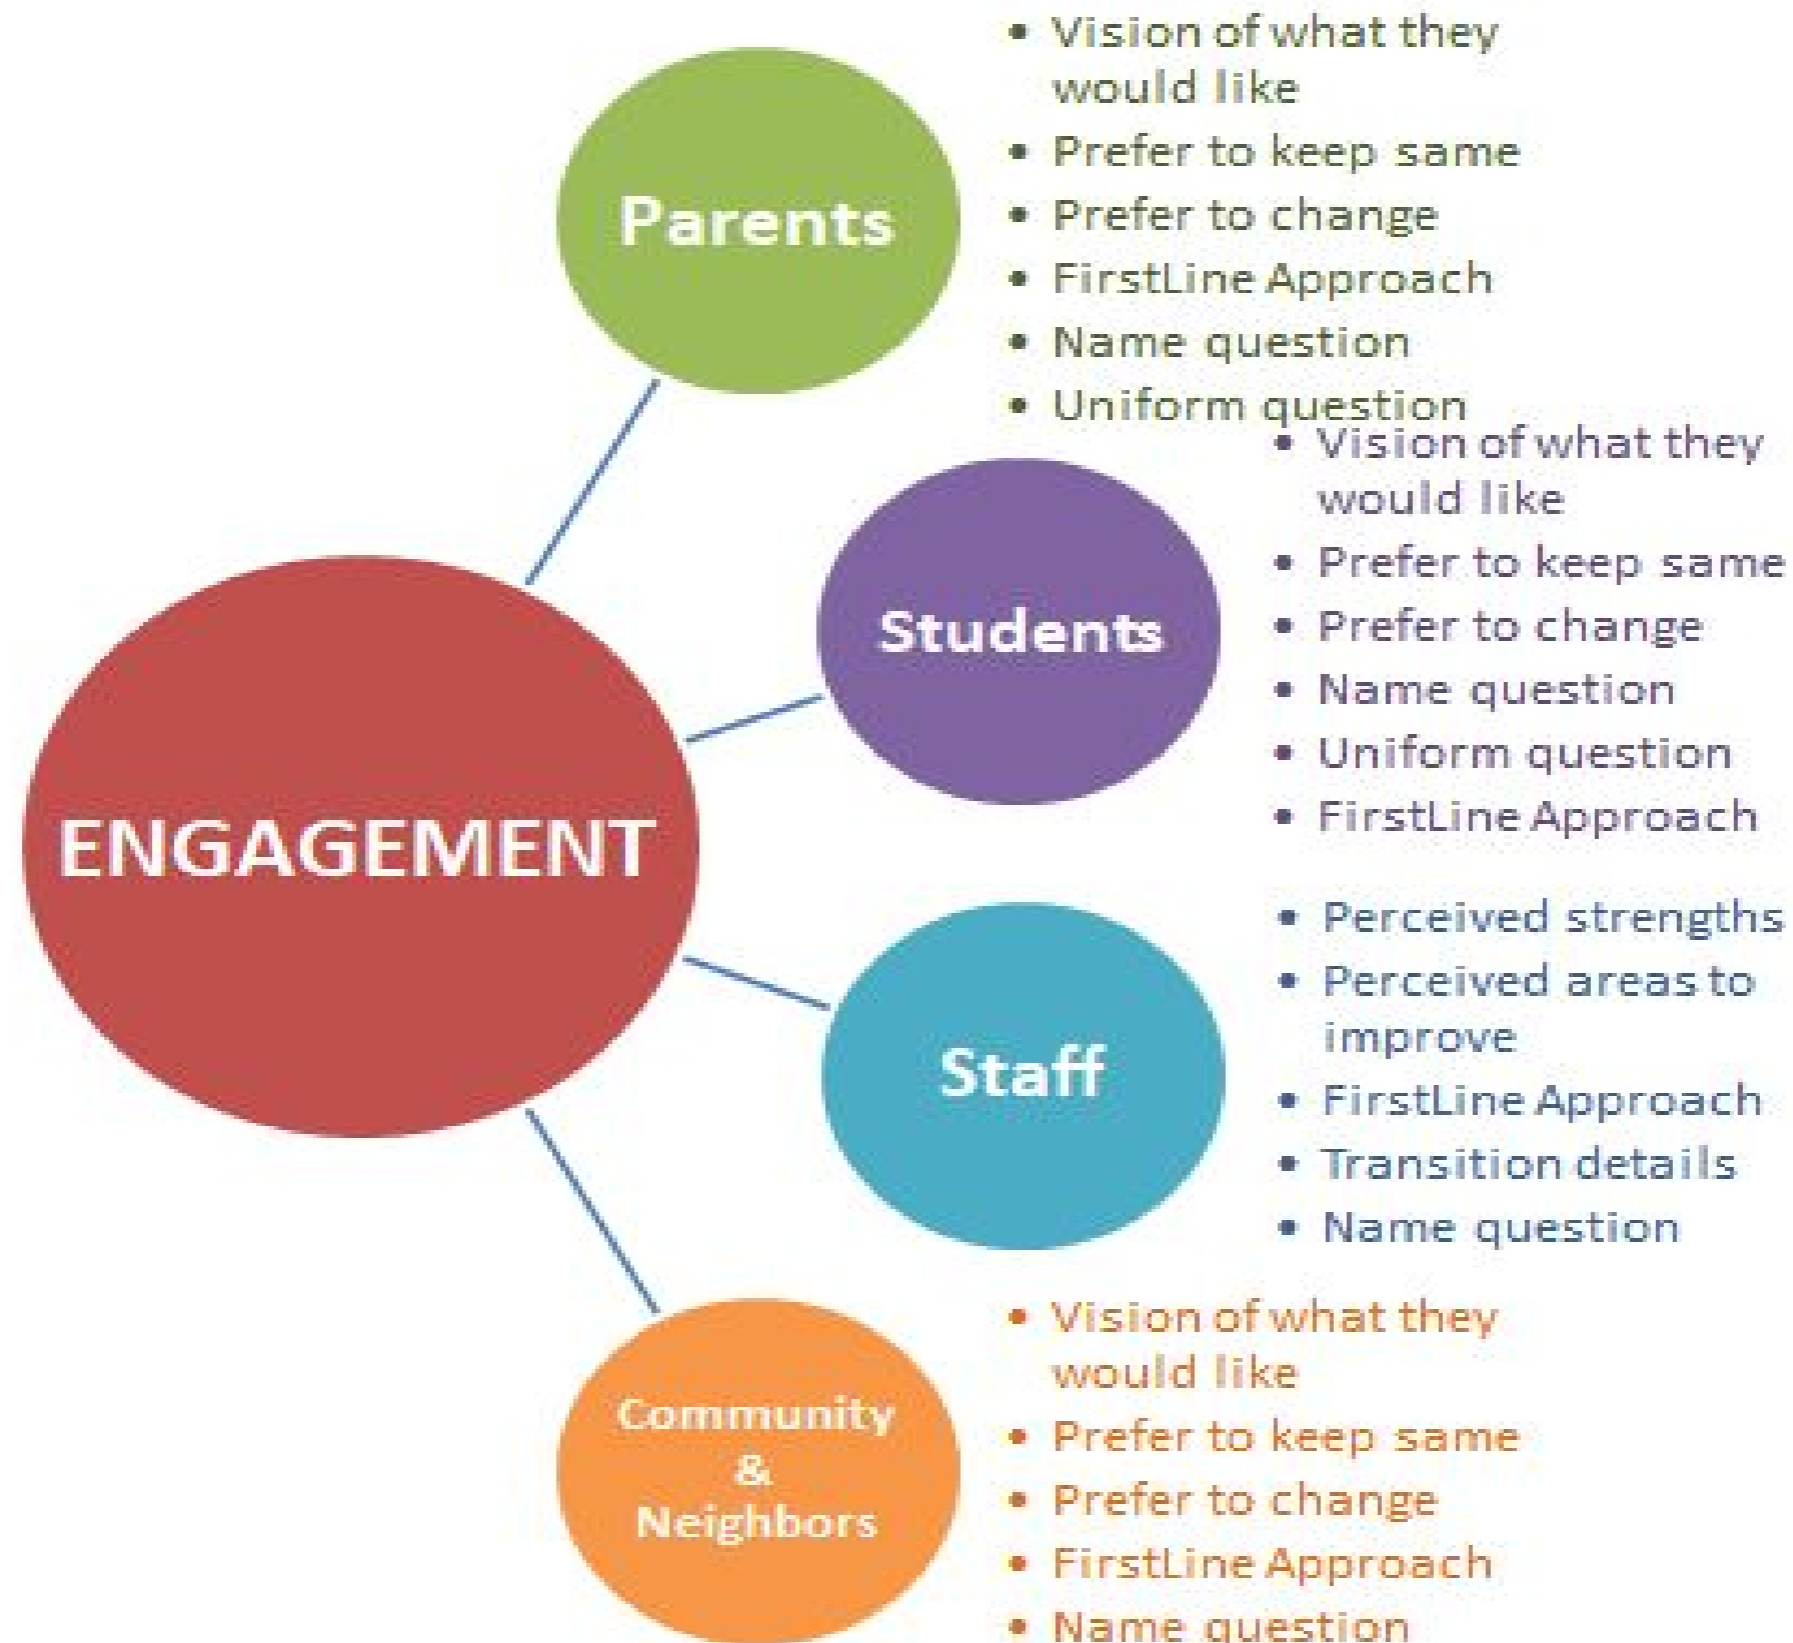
ENGAGEMENT

Parents
- Vision of what they would like
- Prefer to keep same
- Prefer to change
- FirstLine Approach
- Name question
- Uniform question

Students
- Vision of what they would like
- Prefer to keep same
- Prefer to change
- Name question
- Uniform question
- FirstLine Approach

Staff
- Perceived strengths
- Perceived areas to improve
- FirstLine Approach
- Transition details
- Name question

Community & Neighbors
- Vision of what they would like
- Prefer to keep same
- Prefer to change
- FirstLine Approach
- Name question